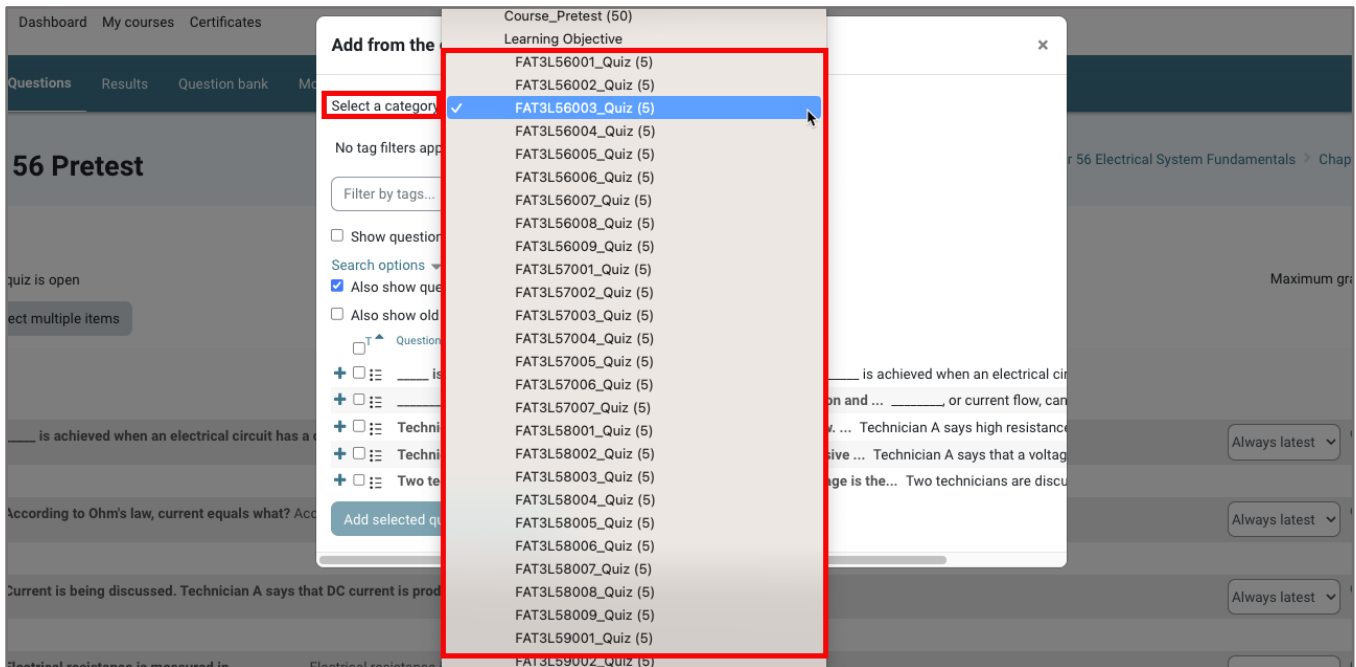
Dashboard My courses Certificates

Questions Results Question bank Mo

56 Pretest

r 56 Electrical System Fundamentals > Chap

quiz is open

Maximum gra

ect multiple items

Add from the

×

Select a category

No tag filters app

Filter by tags...

Show question

Search options

Also show que

Also show old

T Question

_____ is

_____

Techni

Techni

Two te

Add selected qu

_____ is achieved when an electrical cir

on and ... _______, or current flow, can

w. ... Technician A says high resistance

sive ... Technician A says that a voltag

age is the... Two technicians are discu

Course_Pretest (50)
Learning Objective
FAT3L56001_Quiz (5)
FAT3L56002_Quiz (5)
FAT3L56003_Quiz (5)
FAT3L56004_Quiz (5)
FAT3L56005_Quiz (5)
FAT3L56006_Quiz (5)
FAT3L56007_Quiz (5)
FAT3L56008_Quiz (5)
FAT3L56009_Quiz (5)
FAT3L57001_Quiz (5)
FAT3L57002_Quiz (5)
FAT3L57003_Quiz (5)
FAT3L57004_Quiz (5)
FAT3L57005_Quiz (5)
FAT3L57006_Quiz (5)
FAT3L57007_Quiz (5)
FAT3L58001_Quiz (5)
FAT3L58002_Quiz (5)
FAT3L58003_Quiz (5)
FAT3L58004_Quiz (5)
FAT3L58005_Quiz (5)
FAT3L58006_Quiz (5)
FAT3L58007_Quiz (5)
FAT3L58008_Quiz (5)
FAT3L58009_Quiz (5)
FAT3L59001_Quiz (5)
FAT3L59002_Quiz (5)

_____ is achieved when an electrical circuit has a

Always latest

According to Ohm's law, current equals what? Ac

Always latest

Current is being discussed. Technician A says that DC current is prod

Always latest

Electrical resistance is measured in ... Electrical resistance